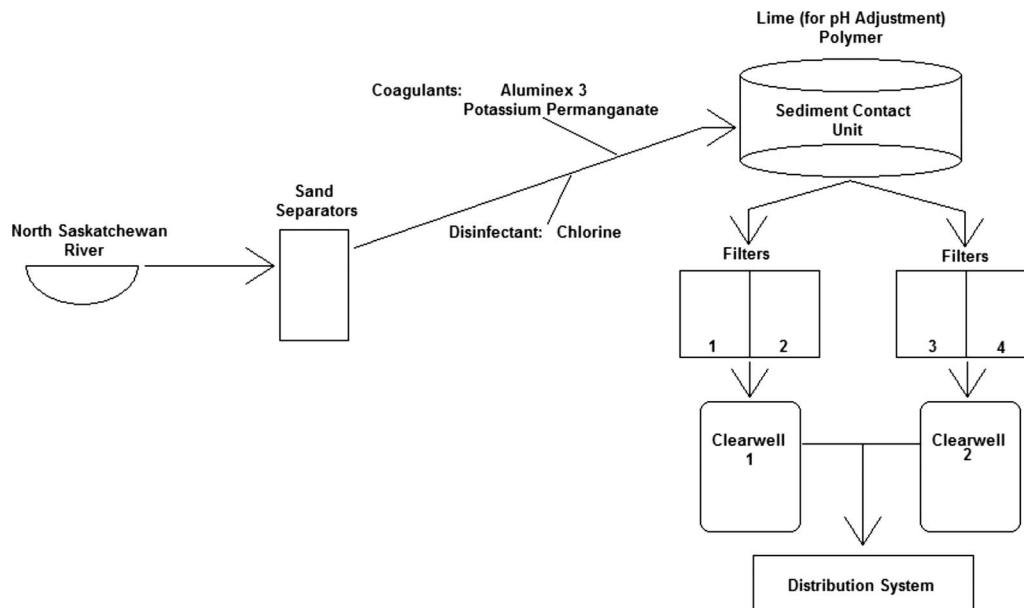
Lime (for pH Adjustment)
Polymer

Coagulants: Aluminex 3
Potassium Permanganate

Sediment Contact Unit

Sand Separators

North Saskatchewan River

Disinfectant: Chlorine

Filters

Filters

1 2

3 4

Clearwell 1

Clearwell 2

Distribution System